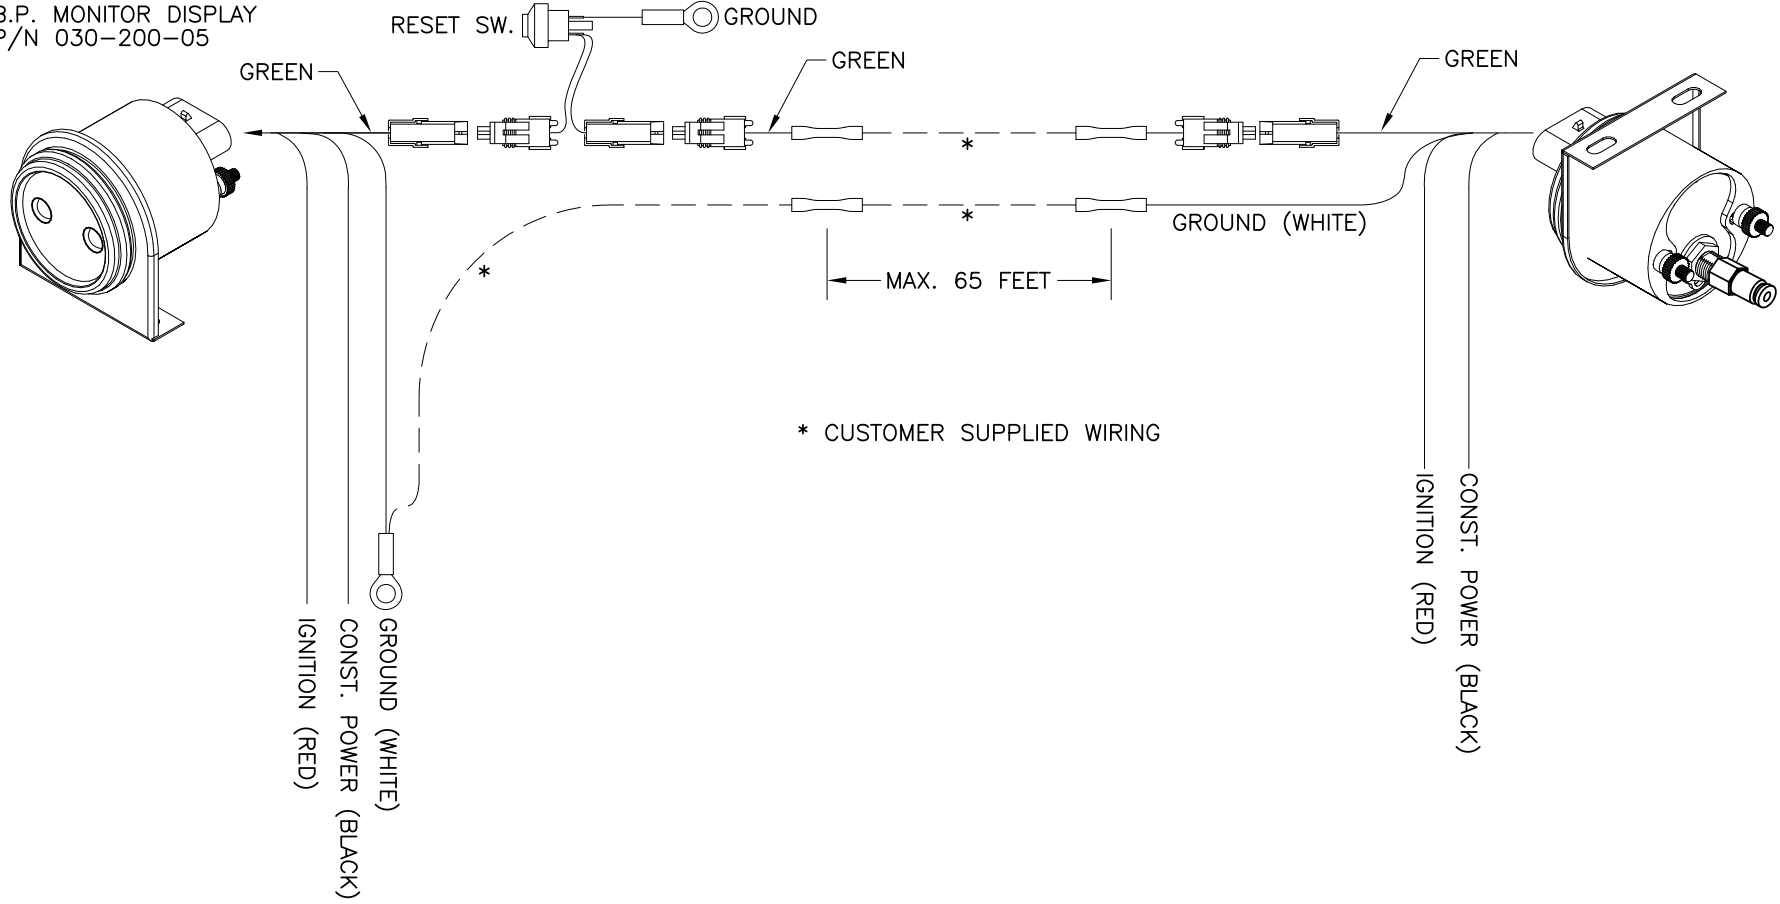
B.P. MONITOR DISPLAY
P/N 030-200-05

RESET SW.

GROUND

GREEN

GREEN

GREEN

*

*

GROUND (WHITE)

*

MAX. 65 FEET

* CUSTOMER SUPPLIED WIRING

IGNITION (RED)

CONST. POWER (BLACK)

GROUND (WHITE)

IGNITION (RED)

CONST. POWER (BLACK)